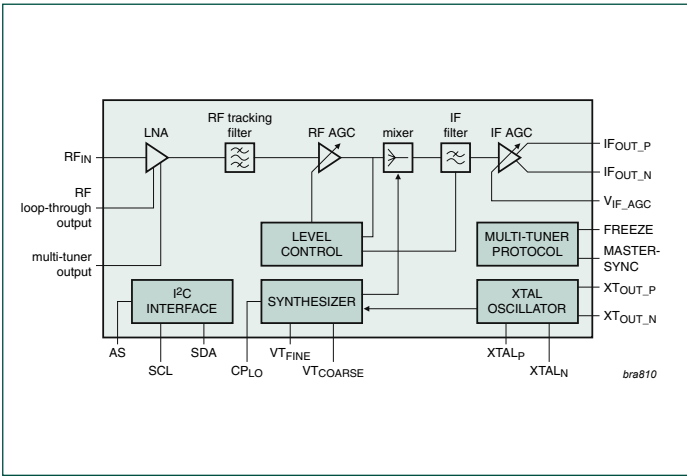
LNA

RF tracking filter

RF AGC

mixer

IF filter

IF AGC

$RF_{IN}$

RF loop-through output

multi-tuner output

$IF_{OUT\_P}$

$IF_{OUT\_N}$

$V_{IF\_AGC}$

LEVEL CONTROL

MULTI-TUNER PROTOCOL

FREEZE

MASTER-SYNC

$I^2C$ INTERFACE

SYNTHESIZER

XTAL OSCILLATOR

$XT_{OUT\_P}$

$XT_{OUT\_N}$

AS

SCL

SDA

$CP_{LO}$

$VT_{FINE}$

$VT_{COARSE}$

$XTAL_P$

$XTAL_N$

bra810